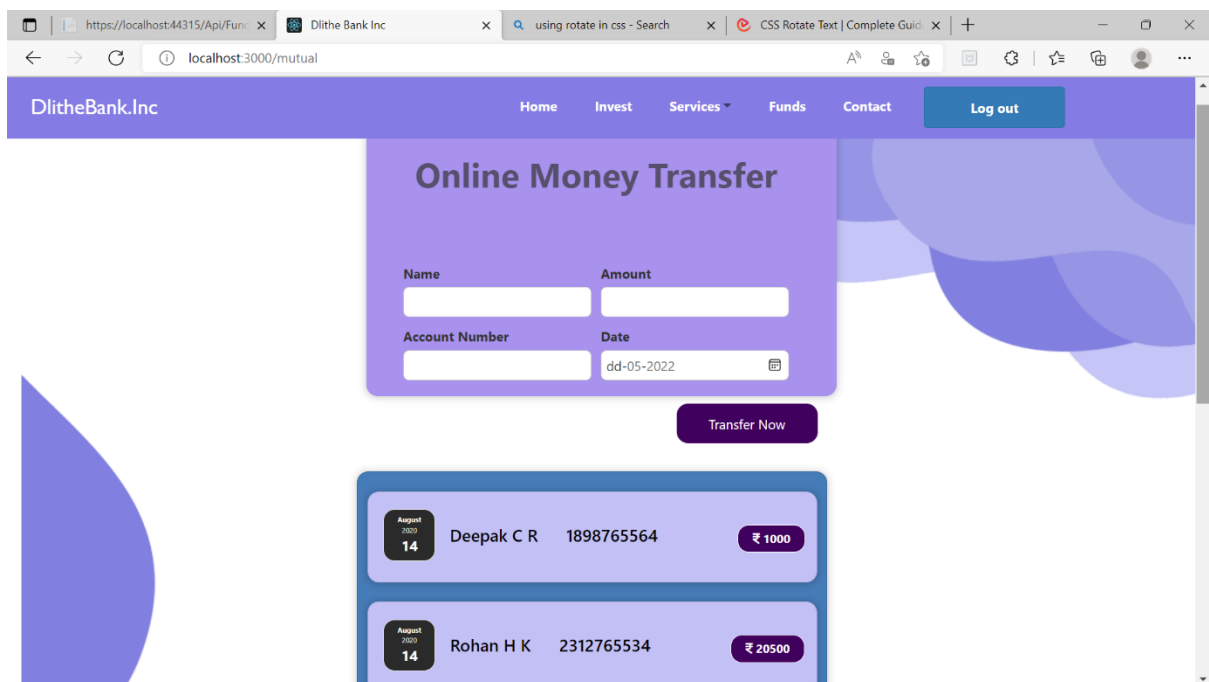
https://localhost:44315/Api/Func ×
Dlithe Bank Inc ×
using rotate in css - Search ×
CSS Rotate Text | Complete Guid ×
+

localhost:3000/mutual

DlitheBank.Inc
Home
Invest
Services
Funds
Contact
Log out

Online Money Transfer

Name
Amount
Account Number
Date
dd-05-2022

Transfer Now

August
2020
14
Deepak C R
1898765564
₹ 1000

August
2020
14
Rohan H K
2312765534
₹ 20500